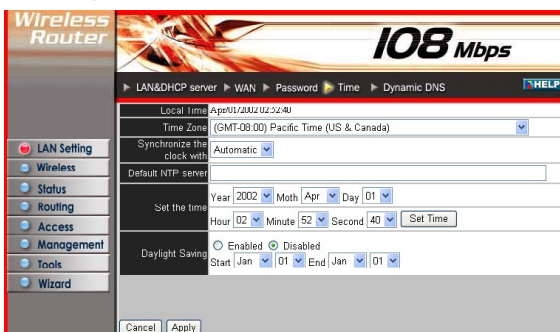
Wireless Router

108 Mbps

LAN&DHCP server ▶ WAN ▶ Password ▶ Time ▶ Dynamic DNS

HELP

LAN Setting
Wireless
Status
Routing
Access
Management
Tools
Wizard

| | |
|---|---|
| Local Time | Apr/01/2002 02:52:40 |
| Time Zone | (GMT-08:00) Pacific Time (US & Canada) |
| Synchronize the clock with | Automatic |
| Default NTP server | |
| Set the time | Year 2002 Moth Apr Day 01<br>Hour 02 Minute 52 Second 40 Set Time |
| Daylight Saving | Enabled Disabled<br>Start Jan 01 End Jan 01 |

Cancel Apply